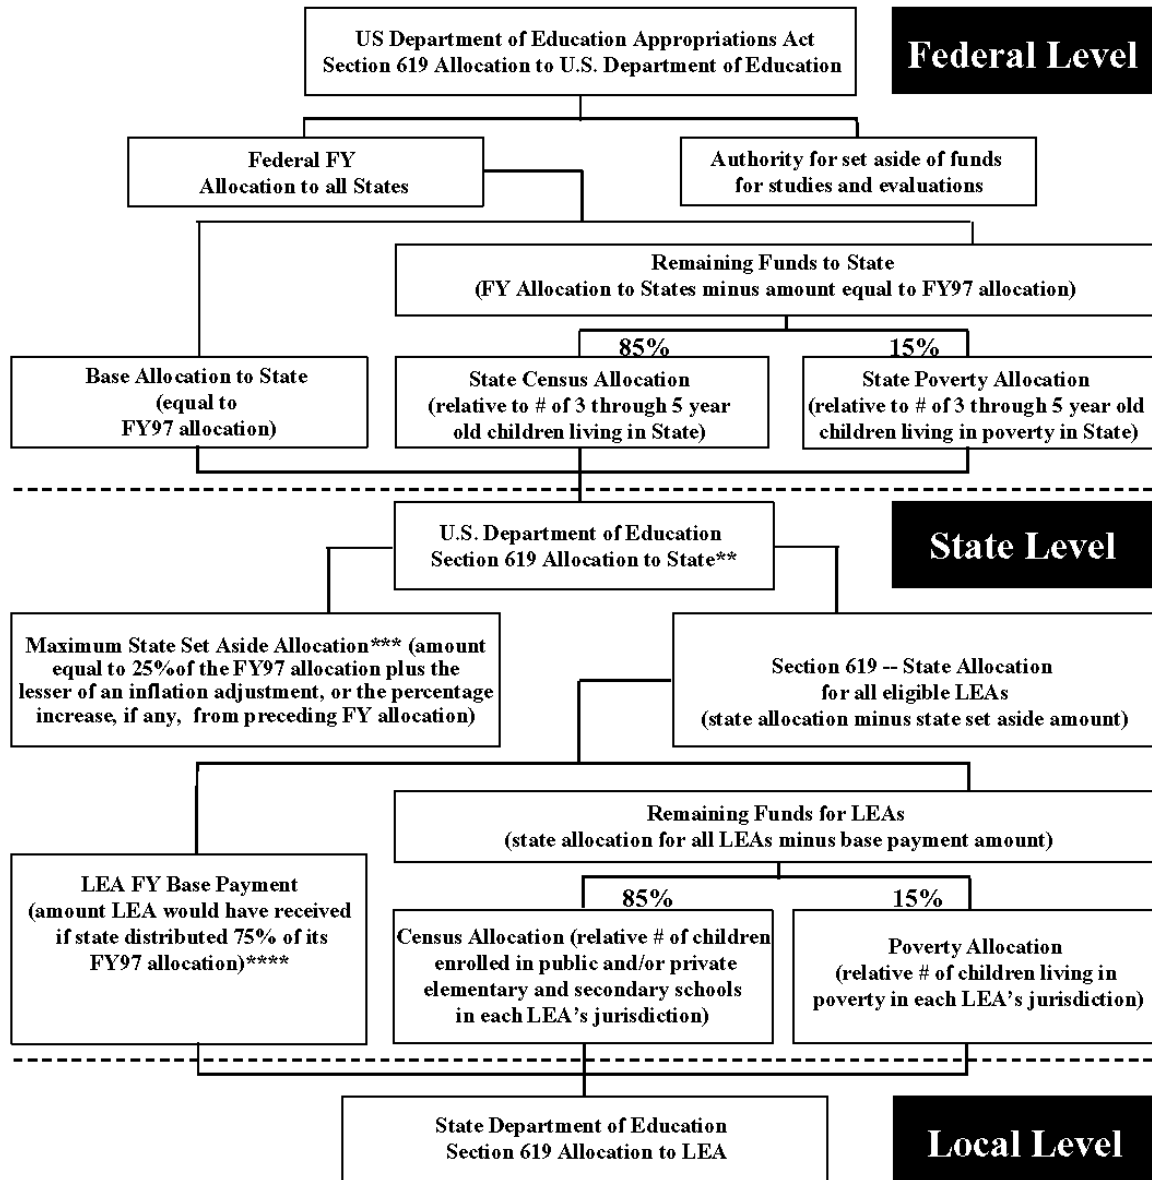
US Department of Education Appropriations Act
Section 619 Allocation to U.S. Department of Education

Federal Level

Federal FY
Allocation to all States

Authority for set aside of funds
for studies and evaluations

Remaining Funds to State
(FY Allocation to States minus amount equal to FY97 allocation)

85%

15%

Base Allocation to State
(equal to
FY97 allocation)

State Census Allocation
(relative to # of 3 through 5 year
old children living in State)

State Poverty Allocation
(relative to # of 3 through 5 year old
children living in poverty in State)

U.S. Department of Education
Section 619 Allocation to State**

State Level

Maximum State Set Aside Allocation*** (amount equal to 25%of the FY97 allocation plus the lesser of an inflation adjustment, or the percentage increase, if any, from preceding FY allocation)

Section 619 -- State Allocation
for all eligible LEAs
(state allocation minus state set aside amount)

Remaining Funds for LEAs
(state allocation for all LEAs minus base payment amount)

85%

15%

LEA FY Base Payment
(amount LEA would have received if state distributed 75% of its FY97 allocation)****

Census Allocation (relative # of children enrolled in public and/or private elementary and secondary schools in each LEA's jurisdiction)

Poverty Allocation
(relative # of children living in poverty in each LEA's jurisdiction)

State Department of Education
Section 619 Allocation to LEA

Local Level